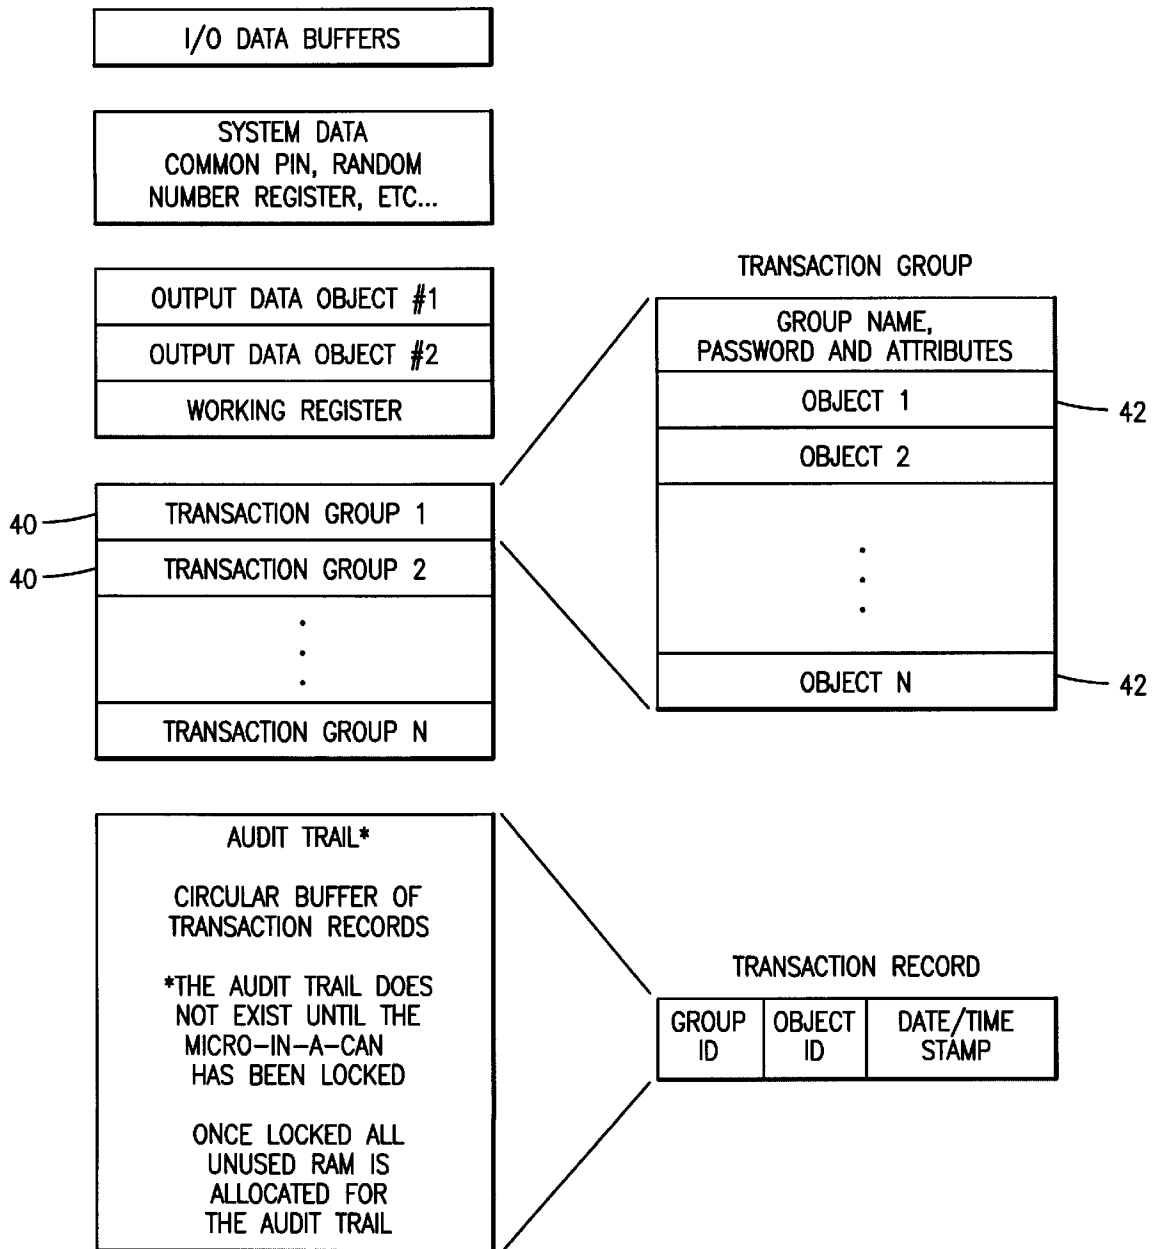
I/O DATA BUFFERS

SYSTEM DATA
COMMON PIN, RANDOM NUMBER REGISTER, ETC...

OUTPUT DATA OBJECT #1

OUTPUT DATA OBJECT #2

WORKING REGISTER

40
TRANSACTION GROUP 1
40
TRANSACTION GROUP 2
.
.
.
TRANSACTION GROUP N

TRANSACTION GROUP

GROUP NAME, PASSWORD AND ATTRIBUTES

OBJECT 1
42
OBJECT 2
.
.
.
OBJECT N
42

AUDIT TRAIL*

CIRCULAR BUFFER OF TRANSACTION RECORDS

*THE AUDIT TRAIL DOES NOT EXIST UNTIL THE MICRO-IN-A-CAN HAS BEEN LOCKED

ONCE LOCKED ALL UNUSED RAM IS ALLOCATED FOR THE AUDIT TRAIL

TRANSACTION RECORD

| GROUP ID | OBJECT ID | DATE/TIME STAMP |
|---|---|---|